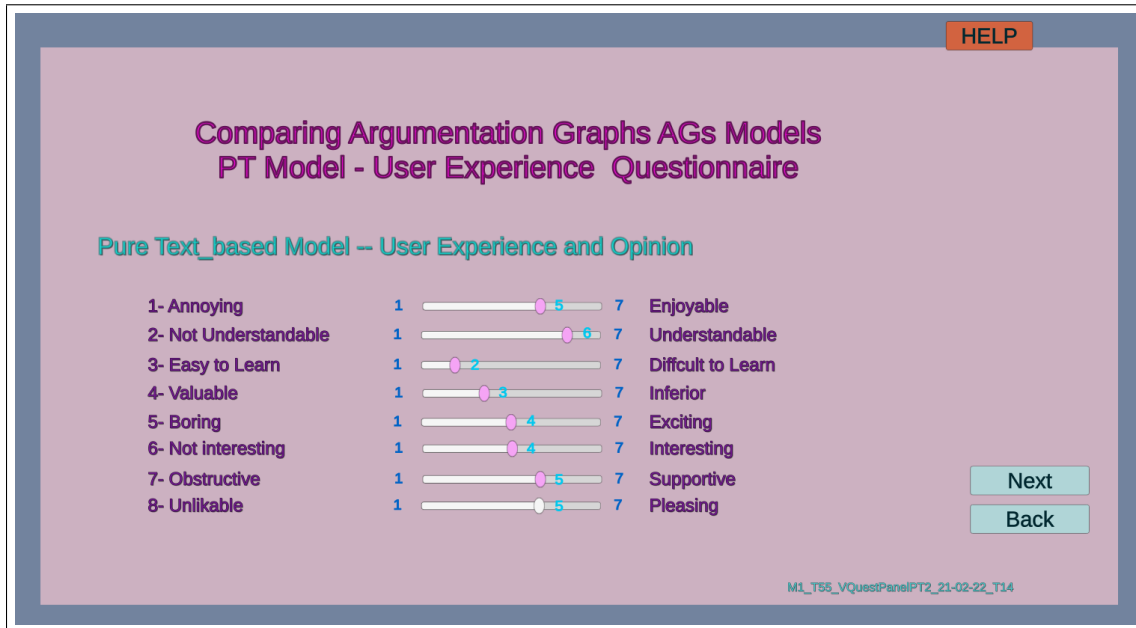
HELP

Comparing Argumentation Graphs AGs Models
PT Model - User Experience Questionnaire

Pure Text_based Model -- User Experience and Opinion

| | | | | |
|---|---|---|---|---|
| 1- Annoying | 1 | 5 | 7 | Enjoyable |
| 2- Not Understandable | 1 | 6 | 7 | Understandable |
| 3- Easy to Learn | 1 | 2 | 7 | Diffcult to Learn |
| 4- Valuable | 1 | 3 | 7 | Inferior |
| 5- Boring | 1 | 4 | 7 | Exciting |
| 6- Not interesting | 1 | 4 | 7 | Interesting |
| 7- Obstructive | 1 | 5 | 7 | Supportive |
| 8- Unlikable | 1 | 5 | 7 | Pleasing |

Next
Back

M1_T55_VQuestPanelPT2_21-02-22_T14